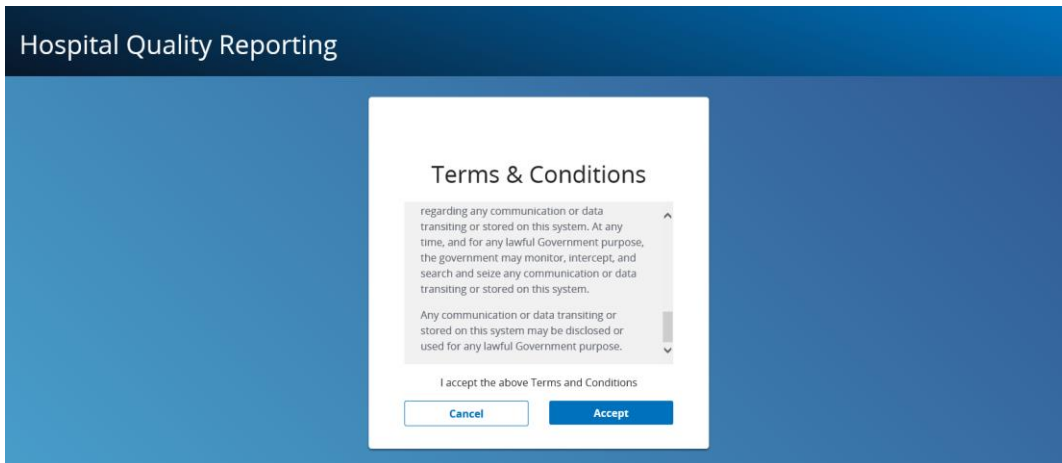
Hospital Quality Reporting

Terms & Conditions

regarding any communication or data transiting or stored on this system. At any time, and for any lawful Government purpose, the government may monitor, intercept, and search and seize any communication or data transiting or stored on this system.

Any communication or data transiting or stored on this system may be disclosed or used for any lawful Government purpose.

I accept the above Terms and Conditions

Cancel

Accept